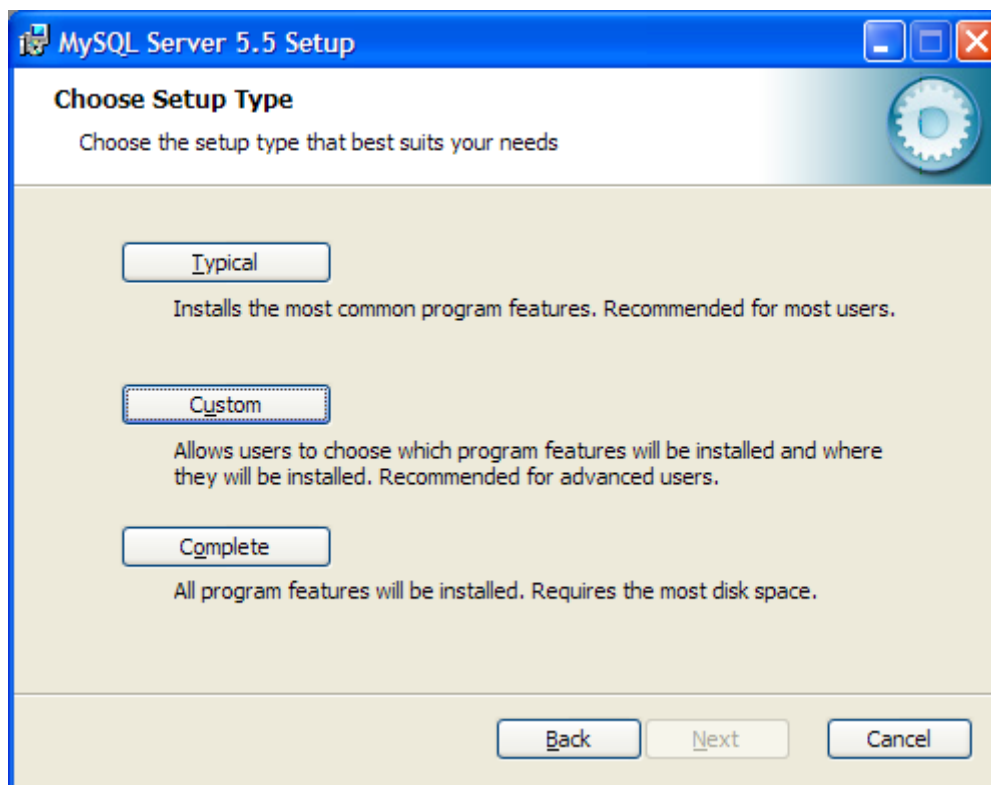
MySQL Server 5.5 Setup

Choose Setup Type

Choose the setup type that best suits your needs

Typical

Installs the most common program features. Recommended for most users.

Custom

Allows users to choose which program features will be installed and where they will be installed. Recommended for advanced users.

Complete

All program features will be installed. Requires the most disk space.

Back

Next

Cancel